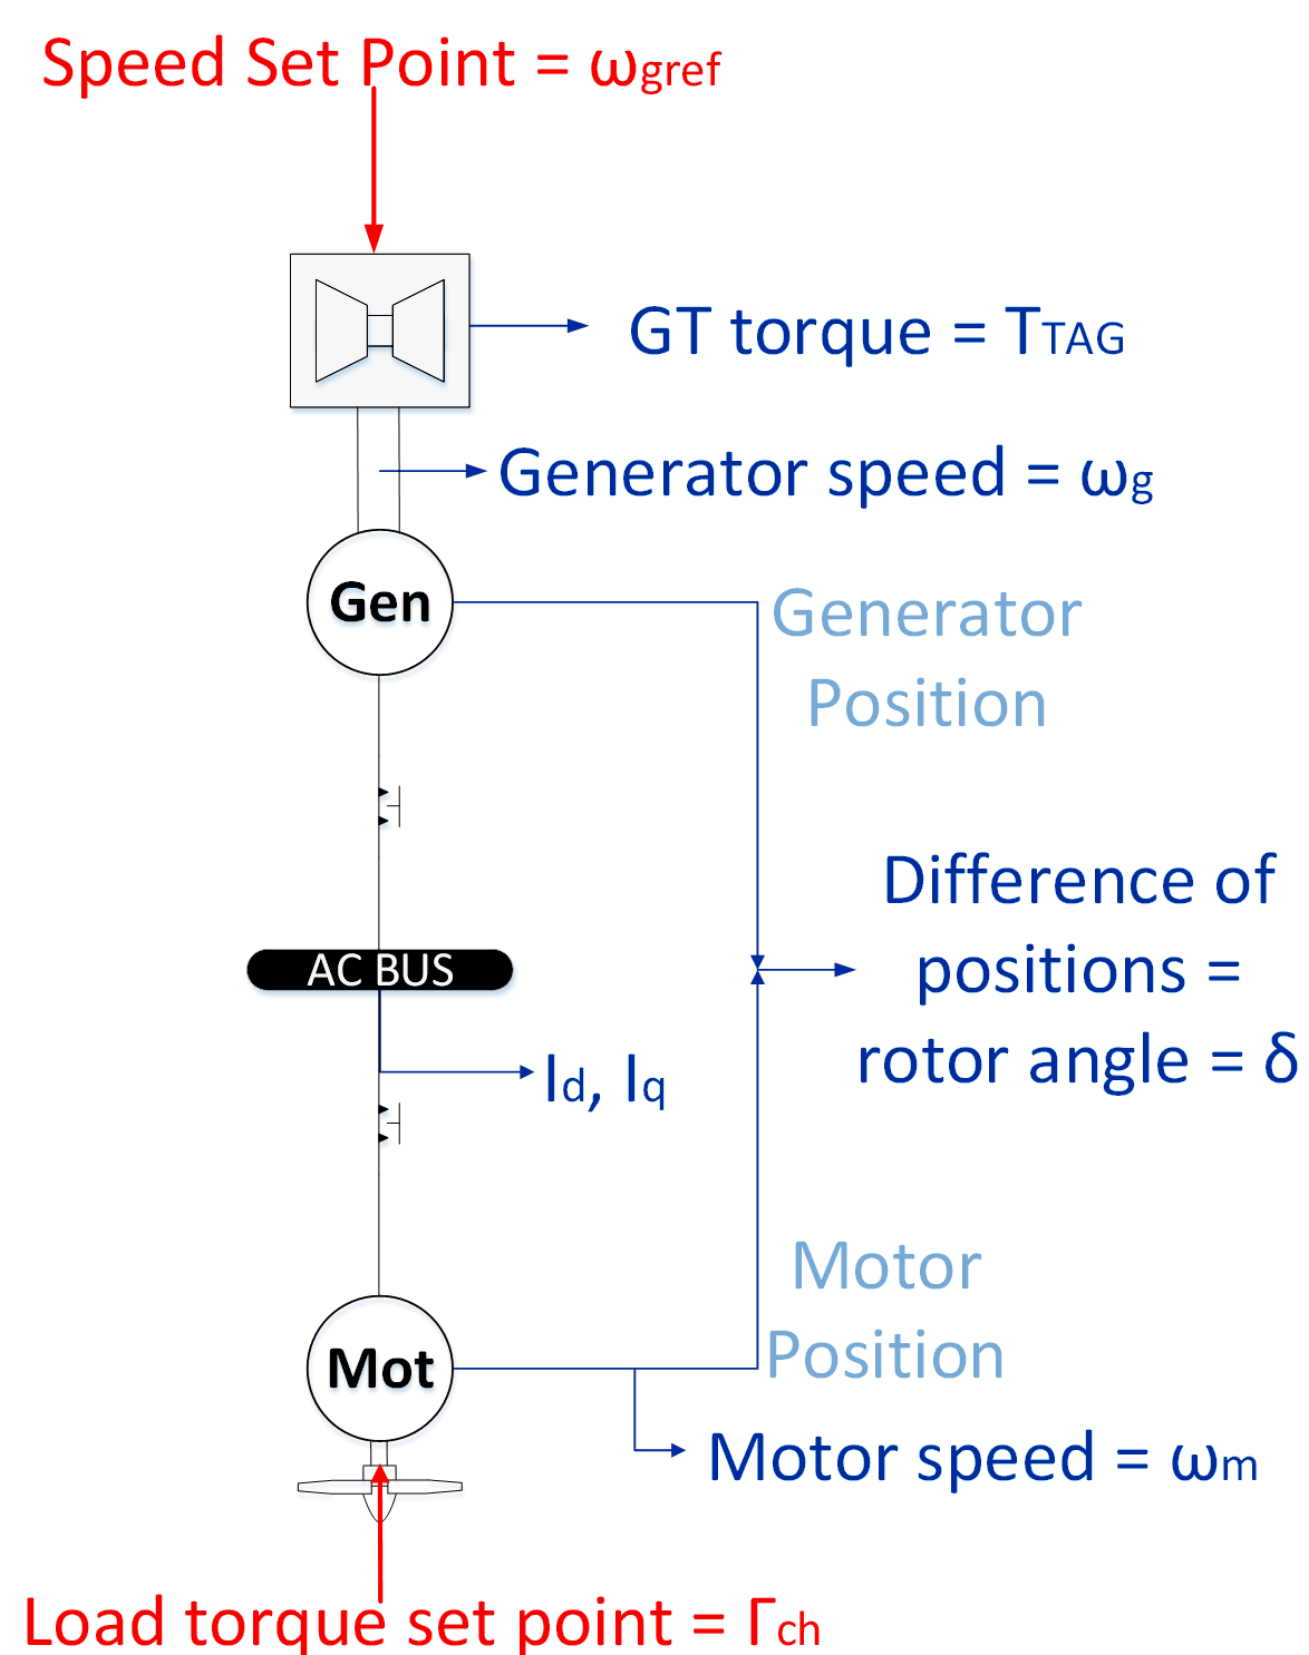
Speed Set Point = $\omega_{gref}$

GT torque = $T_{TAG}$

Generator speed = $\omega_g$

Gen

Generator Position

Difference of positions = rotor angle = $\delta$

AC BUS

$I_d$, $I_q$

Motor Position

Mot

Motor speed = $\omega_m$

Load torque set point = $\Gamma_{ch}$